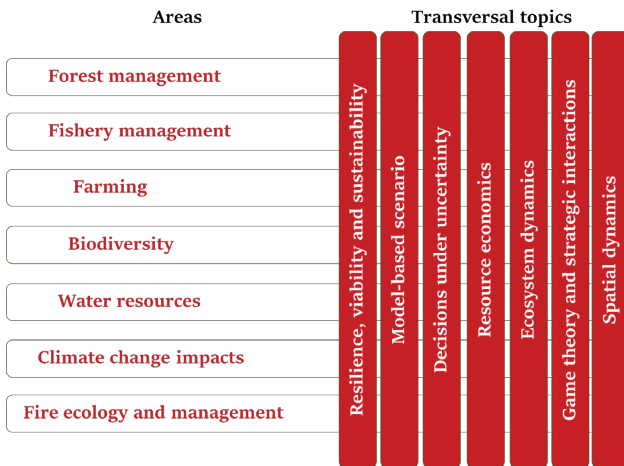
Areas

Forest management

Fishery management

Farming

Biodiversity

Water resources

Climate change impacts

Fire ecology and management

Transversal topics

Resilience, viability and sustainability

Model-based scenario

Decisions under uncertainty

Resource economics

Ecosystem dynamics

Game theory and strategic interactions

Spatial dynamics